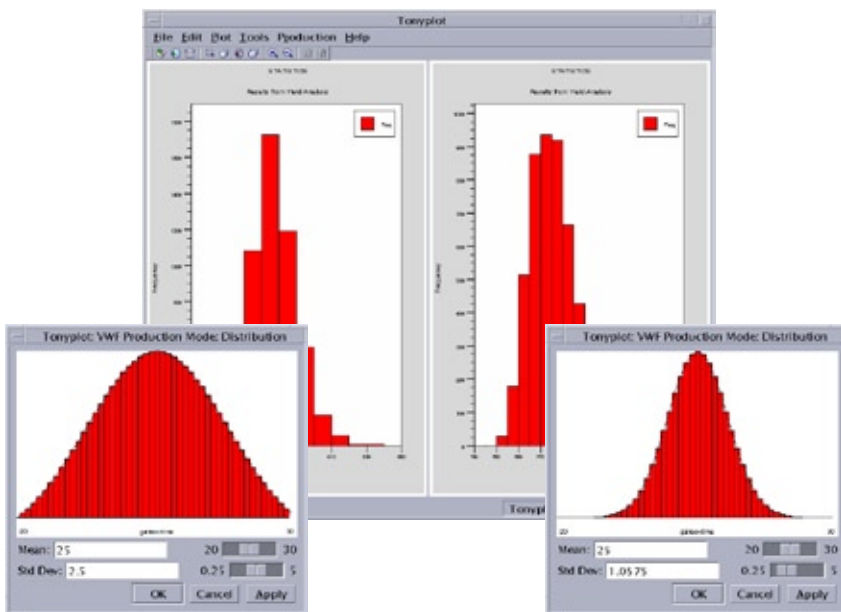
Tonyplot

File Edit Plot Tools Production Help

Results from Yield Analysis

Results from Yield Analysis

Frequency

Frequency

Tonyplot: VWF Production Mode: Distribution

20

gateoxide

30

Mean: 25

20

30

Std Dev: 2.5

0.25

5

OK

Cancel

Apply

Tonyplot: VWF Production Mode: Distribution

20

gateoxide

30

Mean: 25

20

30

Std Dev: 1.0575

0.25

5

OK

Cancel

Apply

Tonyplo